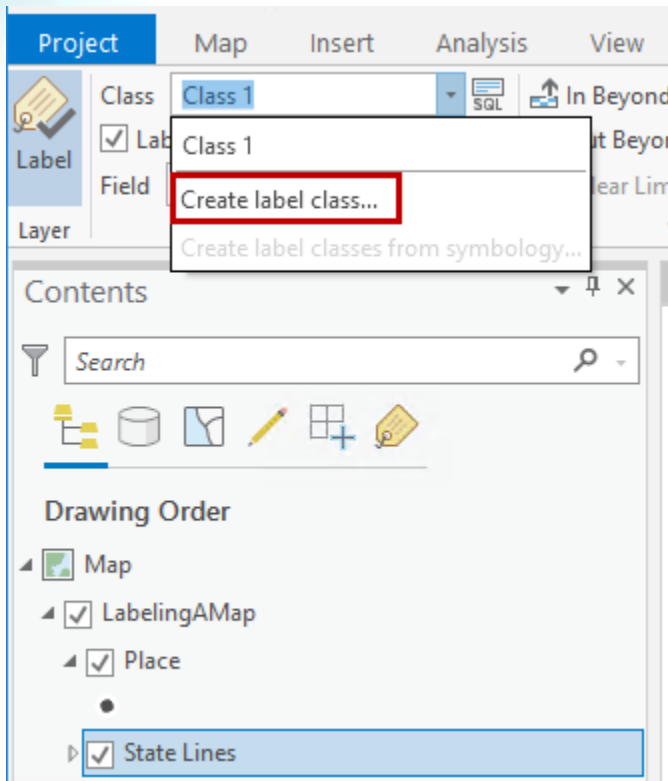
Project Map Insert Analysis View

Label

Layer

Class Class 1

SQL

In Beyond

Lab

ut Beyon

Field

lear Lim

Class 1

Create label class...

Create label classes from symbology...

Contents

Search

Drawing Order

Map

LabelingAMap

Place

State Lines